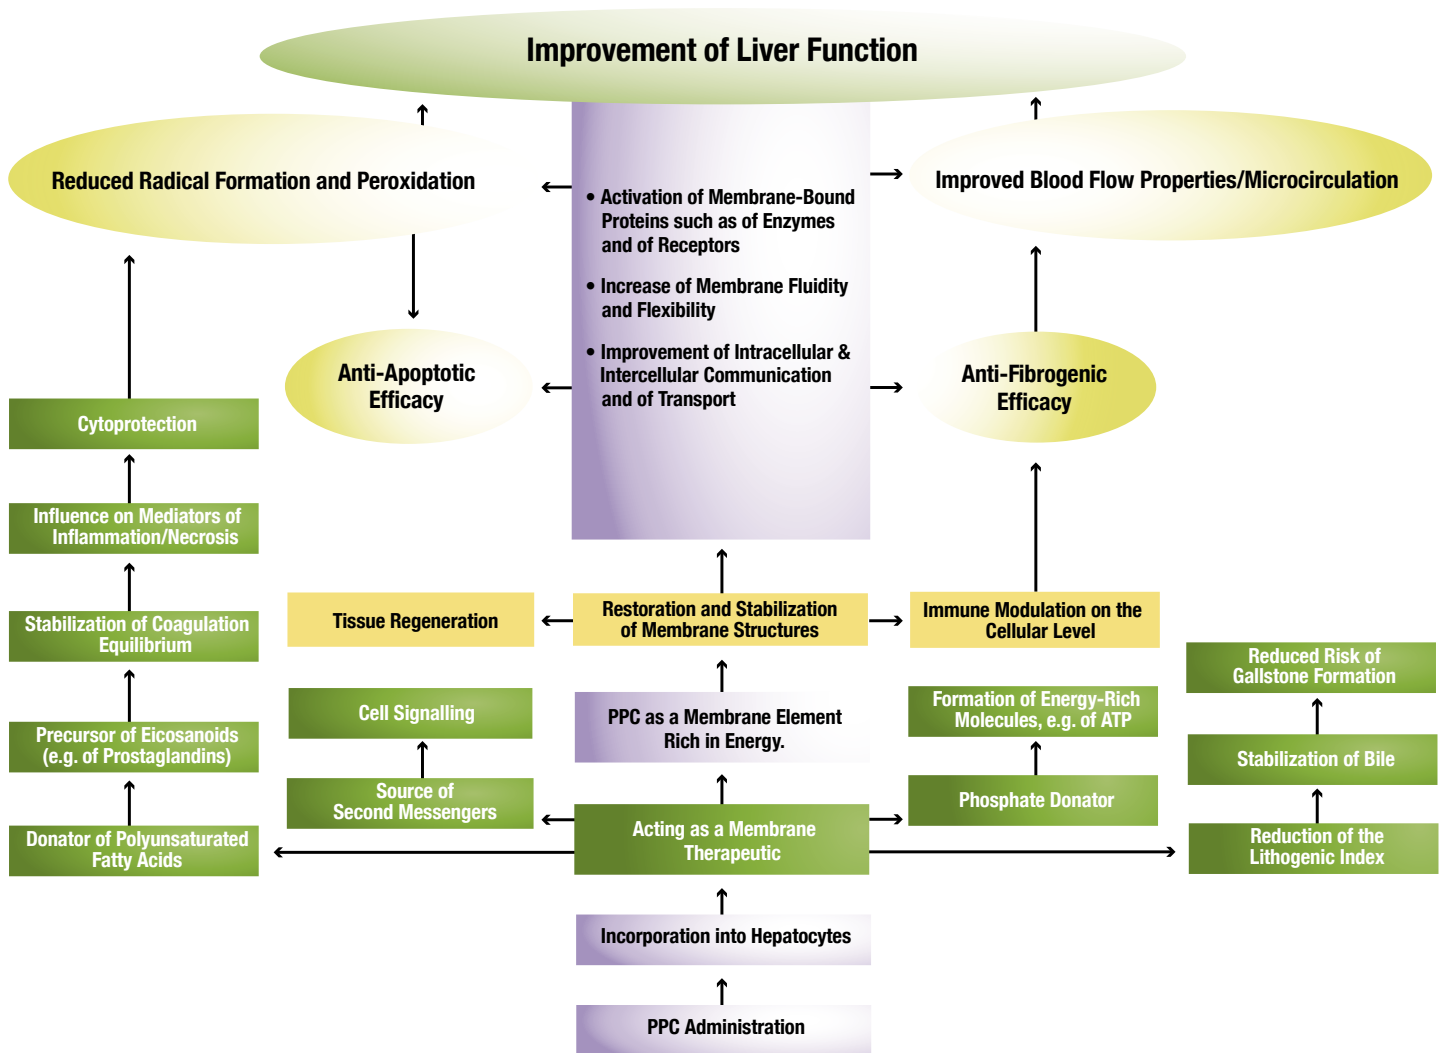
Improvement of Liver Function

Reduced Radical Formation and Peroxidation

• Activation of Membrane-Bound Proteins such as of Enzymes and of Receptors

• Increase of Membrane Fluidity and Flexibility

• Improvement of Intracellular & Intercellular Communication and of Transport

Improved Blood Flow Properties/Microcirculation

Anti-Apoptotic Efficacy

Anti-Fibrogenic Efficacy

Cytoprotection

Influence on Mediators of Inflammation/Necrosis

Stabilization of Coagulation Equilibrium

Precursor of Eicosanoids (e.g. of Prostaglandins)

Donator of Polyunsaturated Fatty Acids

Tissue Regeneration

Restoration and Stabilization of Membrane Structures

Immune Modulation on the Cellular Level

Cell Signalling

Source of Second Messengers

PPC as a Membrane Element Rich in Energy.

Formation of Energy-Rich Molecules, e.g. of ATP

Phosphate Donator

Reduced Risk of Gallstone Formation

Stabilization of Bile

Reduction of the Lithogenic Index

Acting as a Membrane Therapeutic

Incorporation into Hepatocytes

PPC Administration